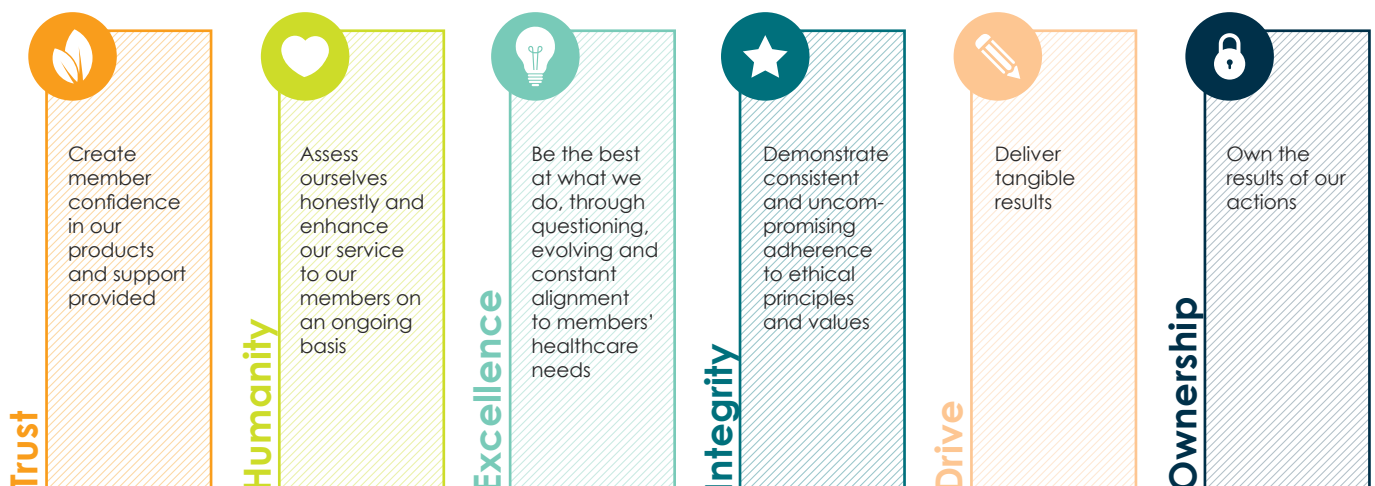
Trust

Create member confidence in our products and support provided

Humanity

Assess ourselves honestly and enhance our service to our members on an ongoing basis

Excellence

Be the best at what we do, through questioning, evolving and constant alignment to members' healthcare needs

Integrity

Demonstrate consistent and uncompromising adherence to ethical principles and values

Drive

Deliver tangible results

Ownership

Own the results of our actions